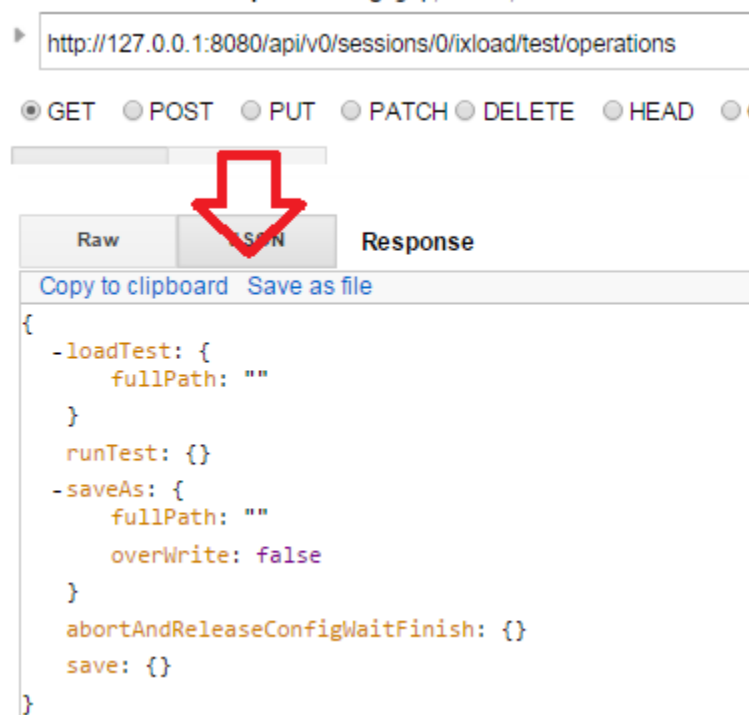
http://127.0.0.1:8080/api/v0/sessions/0/ixload/test/operations

GET POST PUT PATCH DELETE HEAD

Raw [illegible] Response

Copy to clipboard Save as file

{
-loadTest: {
fullPath: ""
}
runTest: {}
-saveAs: {
fullPath: ""
overWrite: false
}
abortAndReleaseConfigWaitFinish: {}
save: {}
}